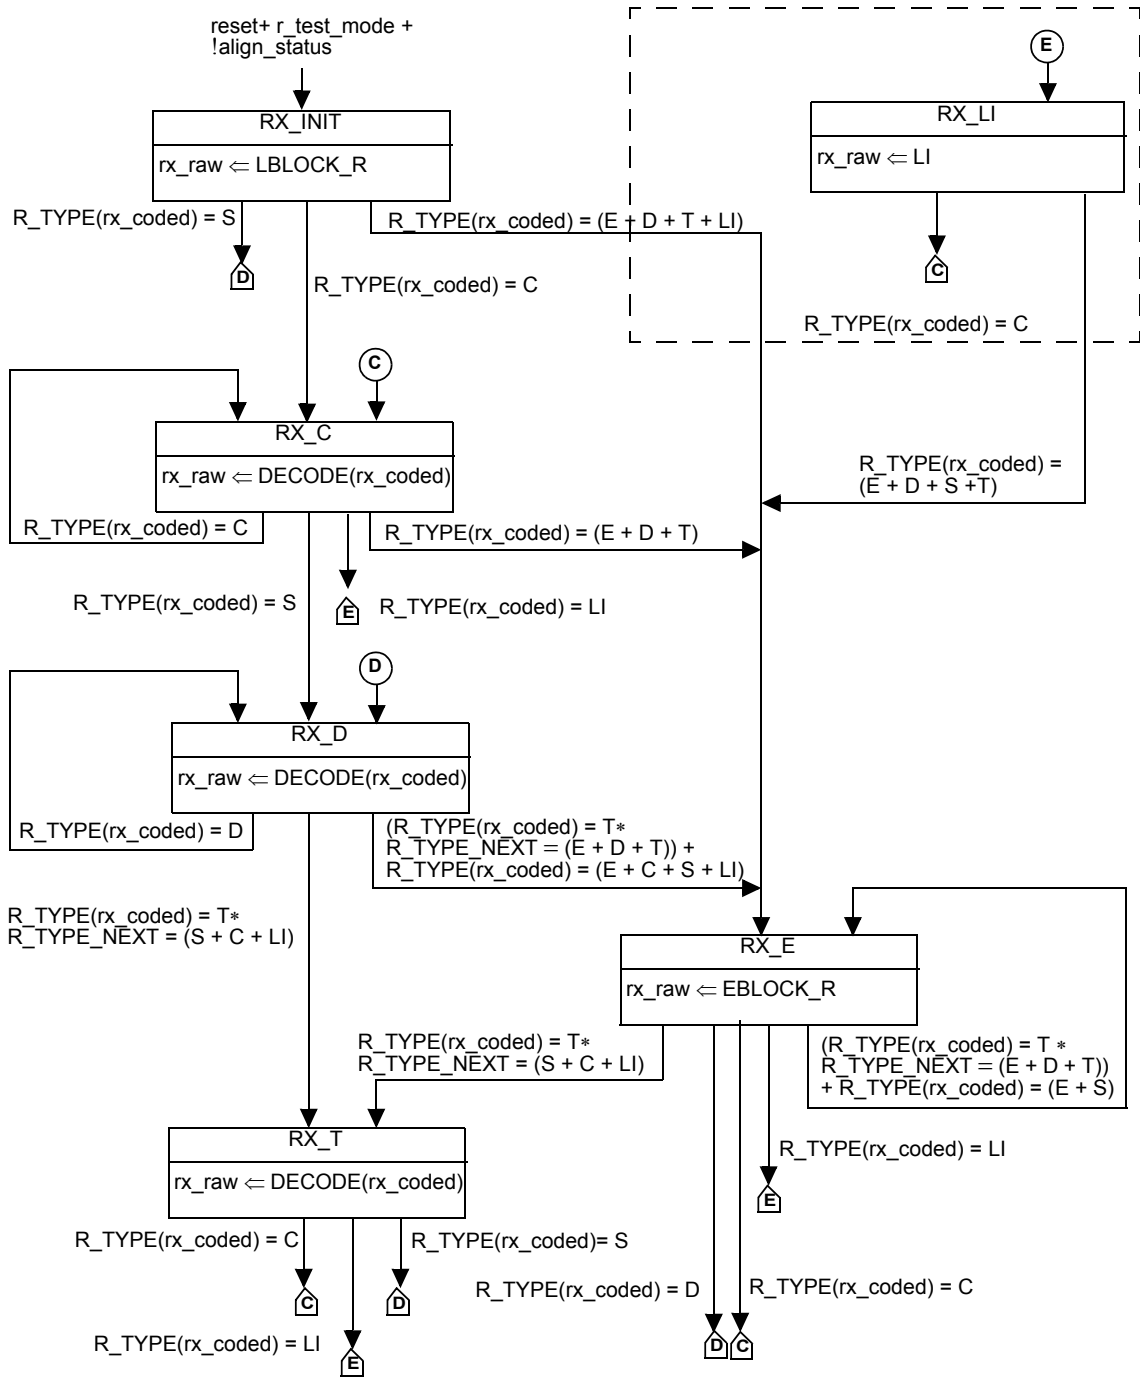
reset+ r_test_mode + !align_status

RX_INIT

rx_raw ⇐ LBLOCK_R

R_TYPE(rx_coded) = S

D

R_TYPE(rx_coded) = C

R_TYPE(rx_coded) = (E + D + T + LI)

E

RX_LI

rx_raw ⇐ LI

C

R_TYPE(rx_coded) = C

C

RX_C

rx_raw ⇐ DECODE(rx_coded)

R_TYPE(rx_coded) = C

R_TYPE(rx_coded) = (E + D + T)

R_TYPE(rx_coded) = $(\overline{E} + D + S + T)$

R_TYPE(rx_coded) = S

E

R_TYPE(rx_coded) = LI

D

RX_D

rx_raw ⇐ DECODE(rx_coded)

R_TYPE(rx_coded) = D

(R_TYPE(rx_coded) = T∗ $\overline{\text{R\_TYPE\_NEXT}}$ = (E + D + T)) + $\overline{\text{R\_TYPE}}$(rx_coded) = (E + C + S + LI)

R_TYPE(rx_coded) = T∗ $\overline{\text{R\_TYPE\_NEXT}}$ = (S + C + LI)

RX_E

rx_raw ⇐ EBLOCK_R

R_TYPE(rx_coded) = T∗ $\overline{\text{R\_TYPE\_NEXT}}$ = (S + C + LI)

(R_TYPE(rx_coded) = T ∗ $\overline{\text{R\_TYPE\_NEXT}}$ = (E + D + T)) + $\overline{\text{R\_TYPE}}$(rx_coded) = (E + S)

RX_T

rx_raw ⇐ DECODE(rx_coded)

R_TYPE(rx_coded) = LI

E

R_TYPE(rx_coded) = C

R_TYPE(rx_coded)= S

C

D

R_TYPE(rx_coded) = D

R_TYPE(rx_coded) = C

R_TYPE(rx_coded) = LI

E

D C